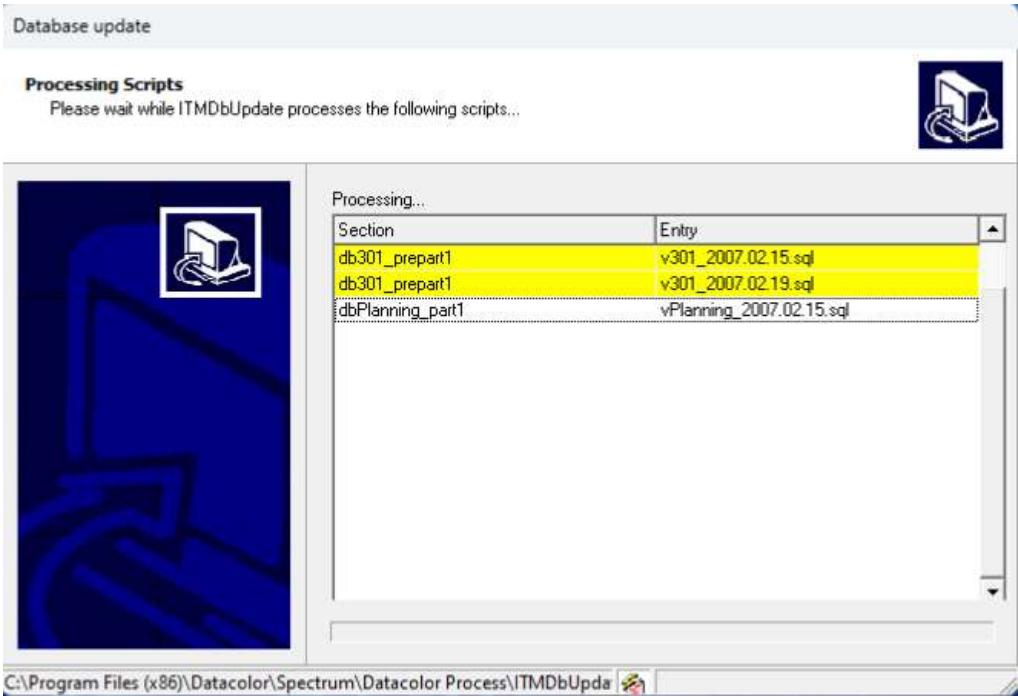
Database update

**Processing Scripts**
Please wait while ITMDbUpdate processes the following scripts...

Processing...

| Section | Entry |
|---|---|
| db301_prepart1 | v301_2007.02.15.sql |
| db301_prepart1 | v301_2007.02.19.sql |
| dbPlanning_part1 | vPlanning_2007.02.15.sql |

C:\Program Files (x86)\Datacolor\Spectrum\Datacolor Process\ITMDbUpda